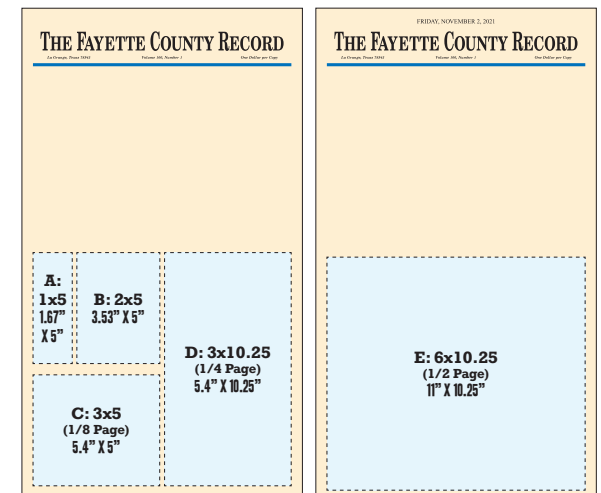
THE FAYETTE COUNTY RECORD
La Grange, Texas 78945 Volume 100, Number 1 One Dollar per Copy

A: 1x5 1.67" X 5"

B: 2x5 3.53" X 5"

C: 3x5 (1/8 Page) 5.4" X 5"

D: 3x10.25 (1/4 Page) 5.4" X 10.25"

FRIDAY, NOVEMBER 2, 2021

THE FAYETTE COUNTY RECORD
La Grange, Texas 78945 Volume 100, Number 1 One Dollar per Copy

E: 6x10.25 (1/2 Page) 11" X 10.25"